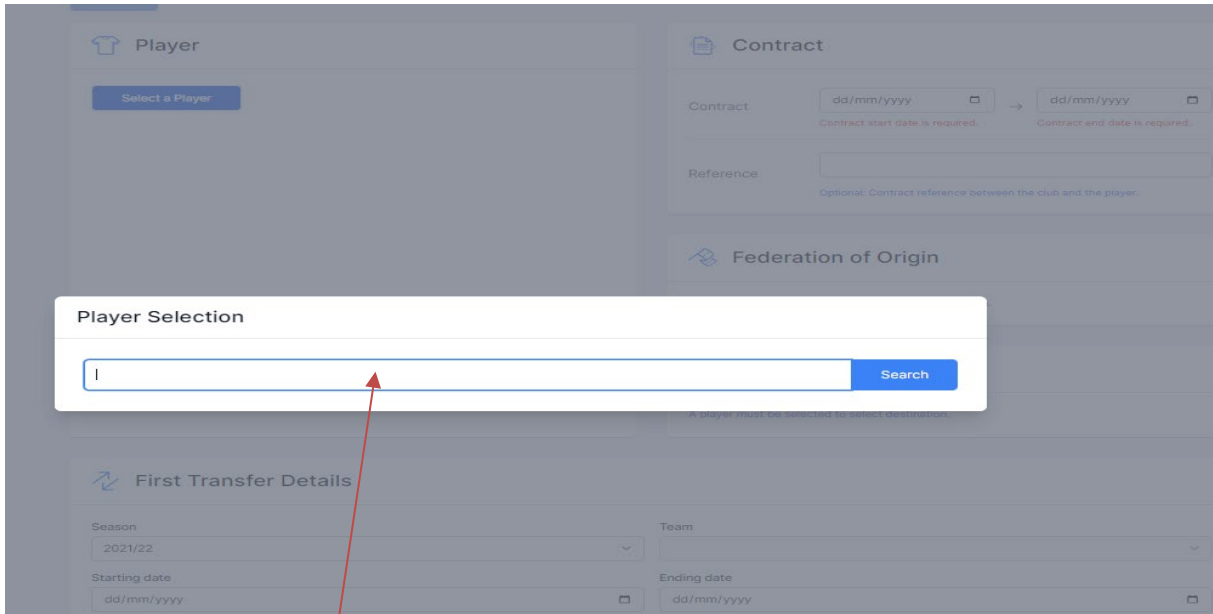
Player

Select a Player

Contract

Contract

dd/mm/yyyy → dd/mm/yyyy

Contract start date is required.

Contract end date is required.

Reference

Optional. Contract reference between the club and the player.

Federation of Origin

Player Selection

|

Search

A player must be selected to select destination.

First Transfer Details

Season

2021/22

Team

Starting date

dd/mm/yyyy

Ending date

dd/mm/yyyy